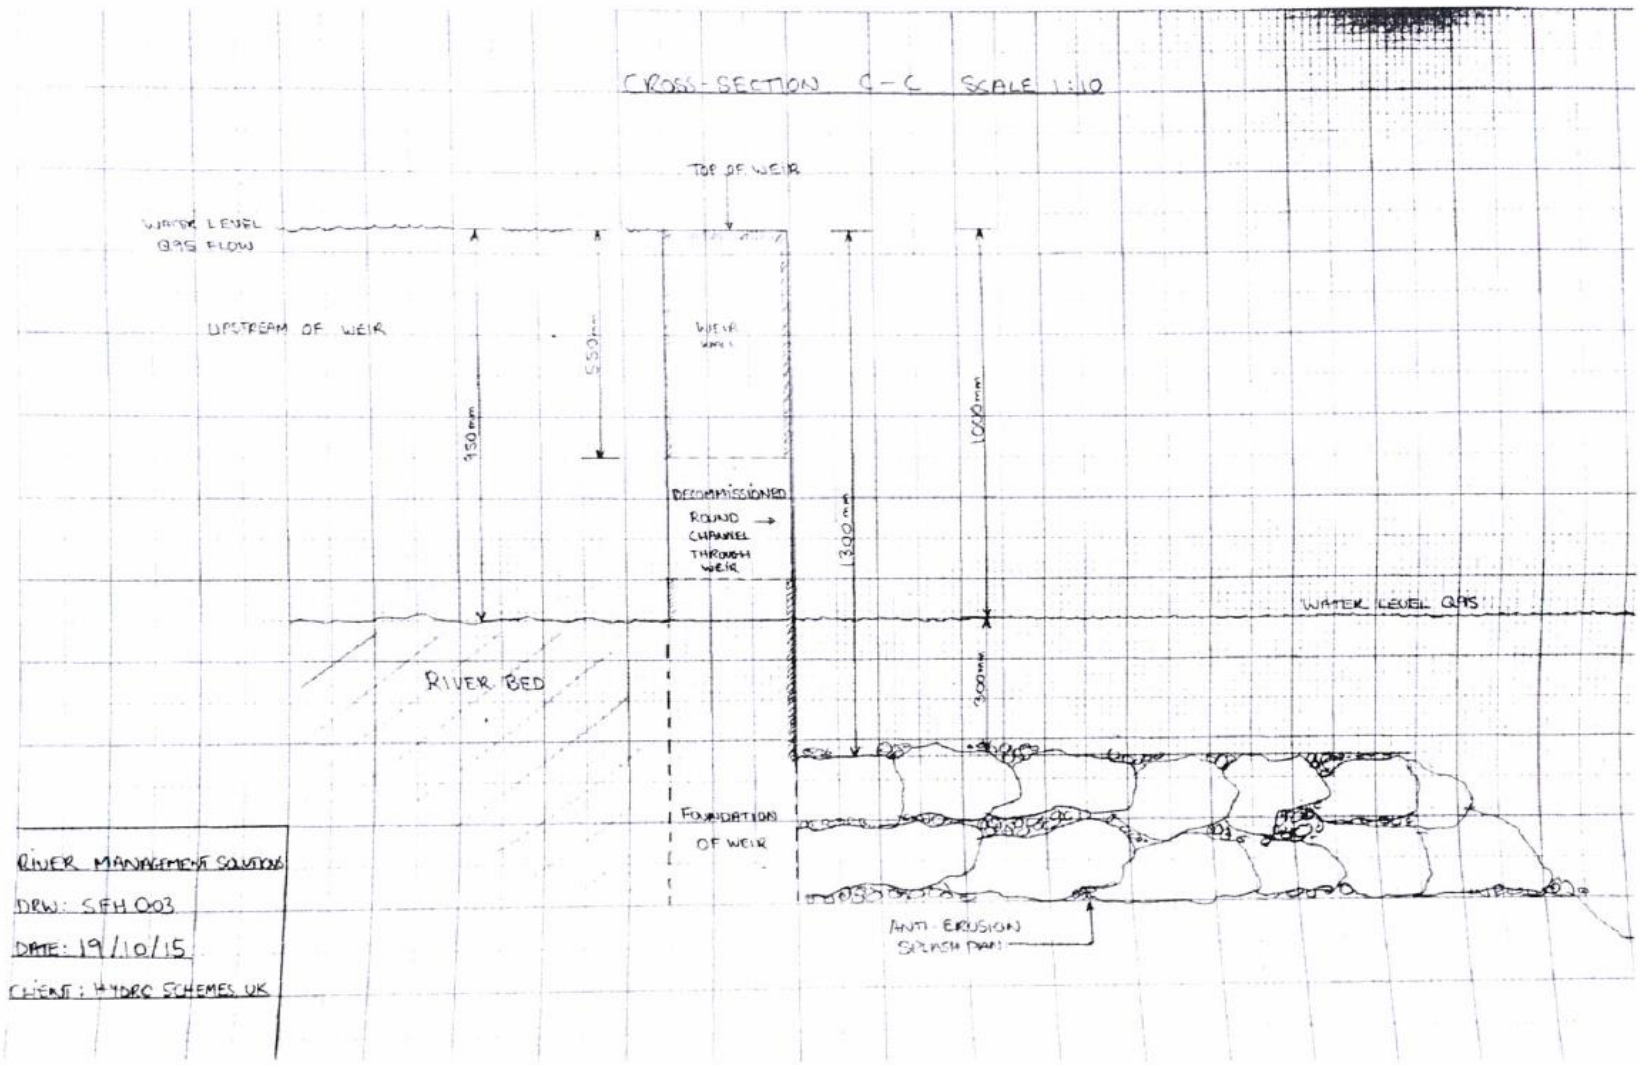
CROSS-SECTION C-C SCALE 1:10

TOP OF WEIR

WATER LEVEL
Q95 FLOW

UPSTREAM OF WEIR

550mm

WEIR
WALL

950mm

1000mm

DECOMMISSIONED
ROUND →
CHANNEL
THROUGH
WEIR

1300mm

WATER LEVEL Q95

RIVER BED

300mm

FOUNDATION
OF WEIR

RIVER MANAGEMENT SOLUTIONS
DRW: SFH 003
DATE: 19/10/15
CLIENT: HYDRO SCHEMES UK

ANTI-EROSION
SPLASH PAN